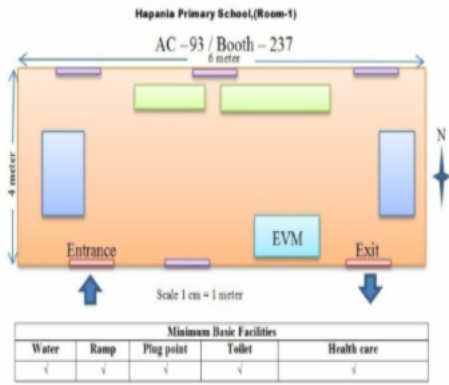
Hapania Primary School,(Room-1)

AC – 93 / Booth – 237

6 meter

4 meter

N

EVM

Entrance

Exit

Scale 1 cm = 1 meter

| Minimum Basic Facilities | | | | |
|---|---|---|---|---|
| Water | Ramp | Plug point | Toilet | Health care |
| √ | √ | √ | √ | √ |